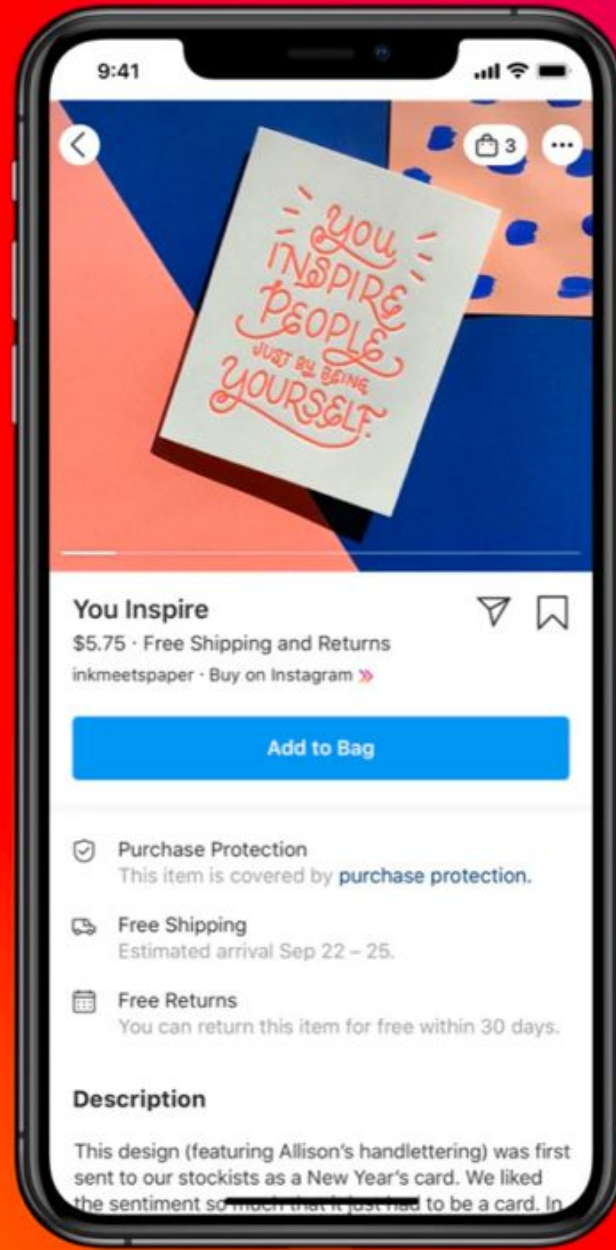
9:41

3

YOU INSPIRE PEOPLE JUST BY BEING YOURSELF

You Inspire

$5.75 · Free Shipping and Returns

inkmeetspaper · Buy on Instagram »

Add to Bag

Purchase Protection
This item is covered by purchase protection.

Free Shipping
Estimated arrival Sep 22 – 25.

Free Returns
You can return this item for free within 30 days.

Description

This design (featuring Allison's handlettering) was first sent to our stockists as a New Year's card. We liked the sentiment so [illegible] to be a card. In